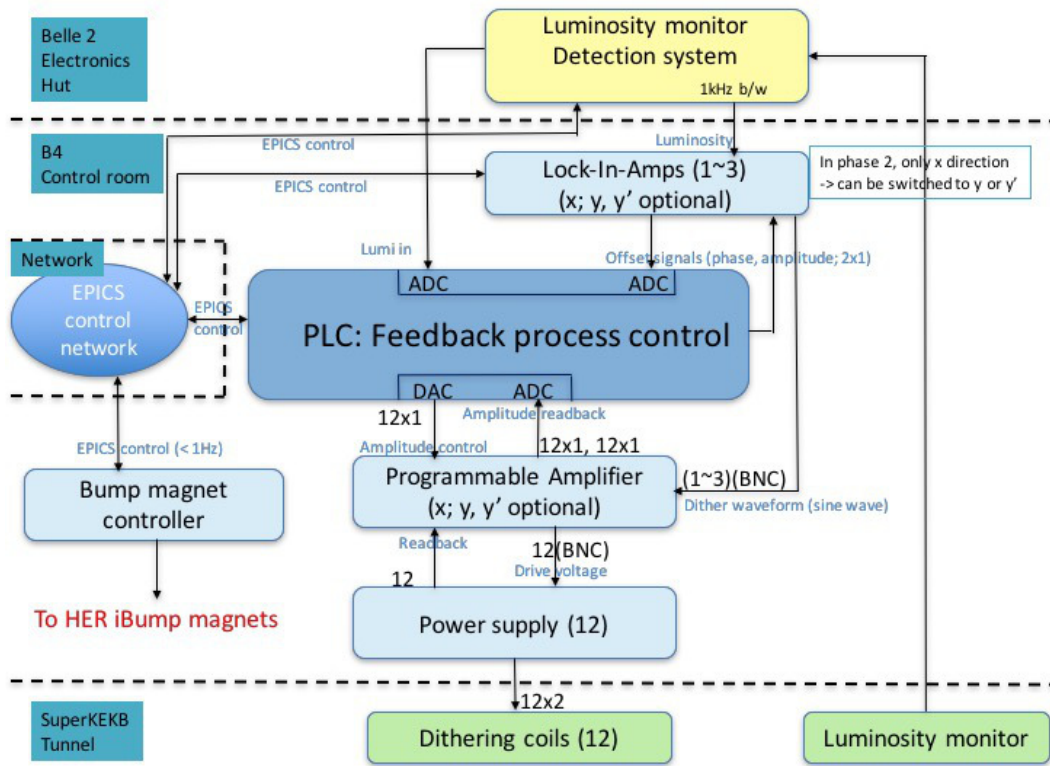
Belle 2 Electronics Hut

Luminosity monitor Detection system

1kHz b/w

B4 Control room

EPICS control

EPICS control

Luminosity

Lock-In-Amps (1~3) (x; y, y' optional)

In phase 2, only x direction -> can be switched to y or y'

Network

Lumi in

Offset signals (phase, amplitude; 2x1)

EPICS control network

EPICS control

ADC

ADC

PLC: Feedback process control

DAC

ADC

12x1

Amplitude readback

EPICS control (< 1Hz)

Amplitude control

12x1, 12x1

Programmable Amplifier (x; y, y' optional)

(1~3)(BNC)

Dither waveform (sine wave)

Bump magnet controller

Readback

12(BNC)

Drive voltage

12

To HER iBump magnets

Power supply (12)

12x2

SuperKEKB Tunnel

Dithering coils (12)

Luminosity monitor